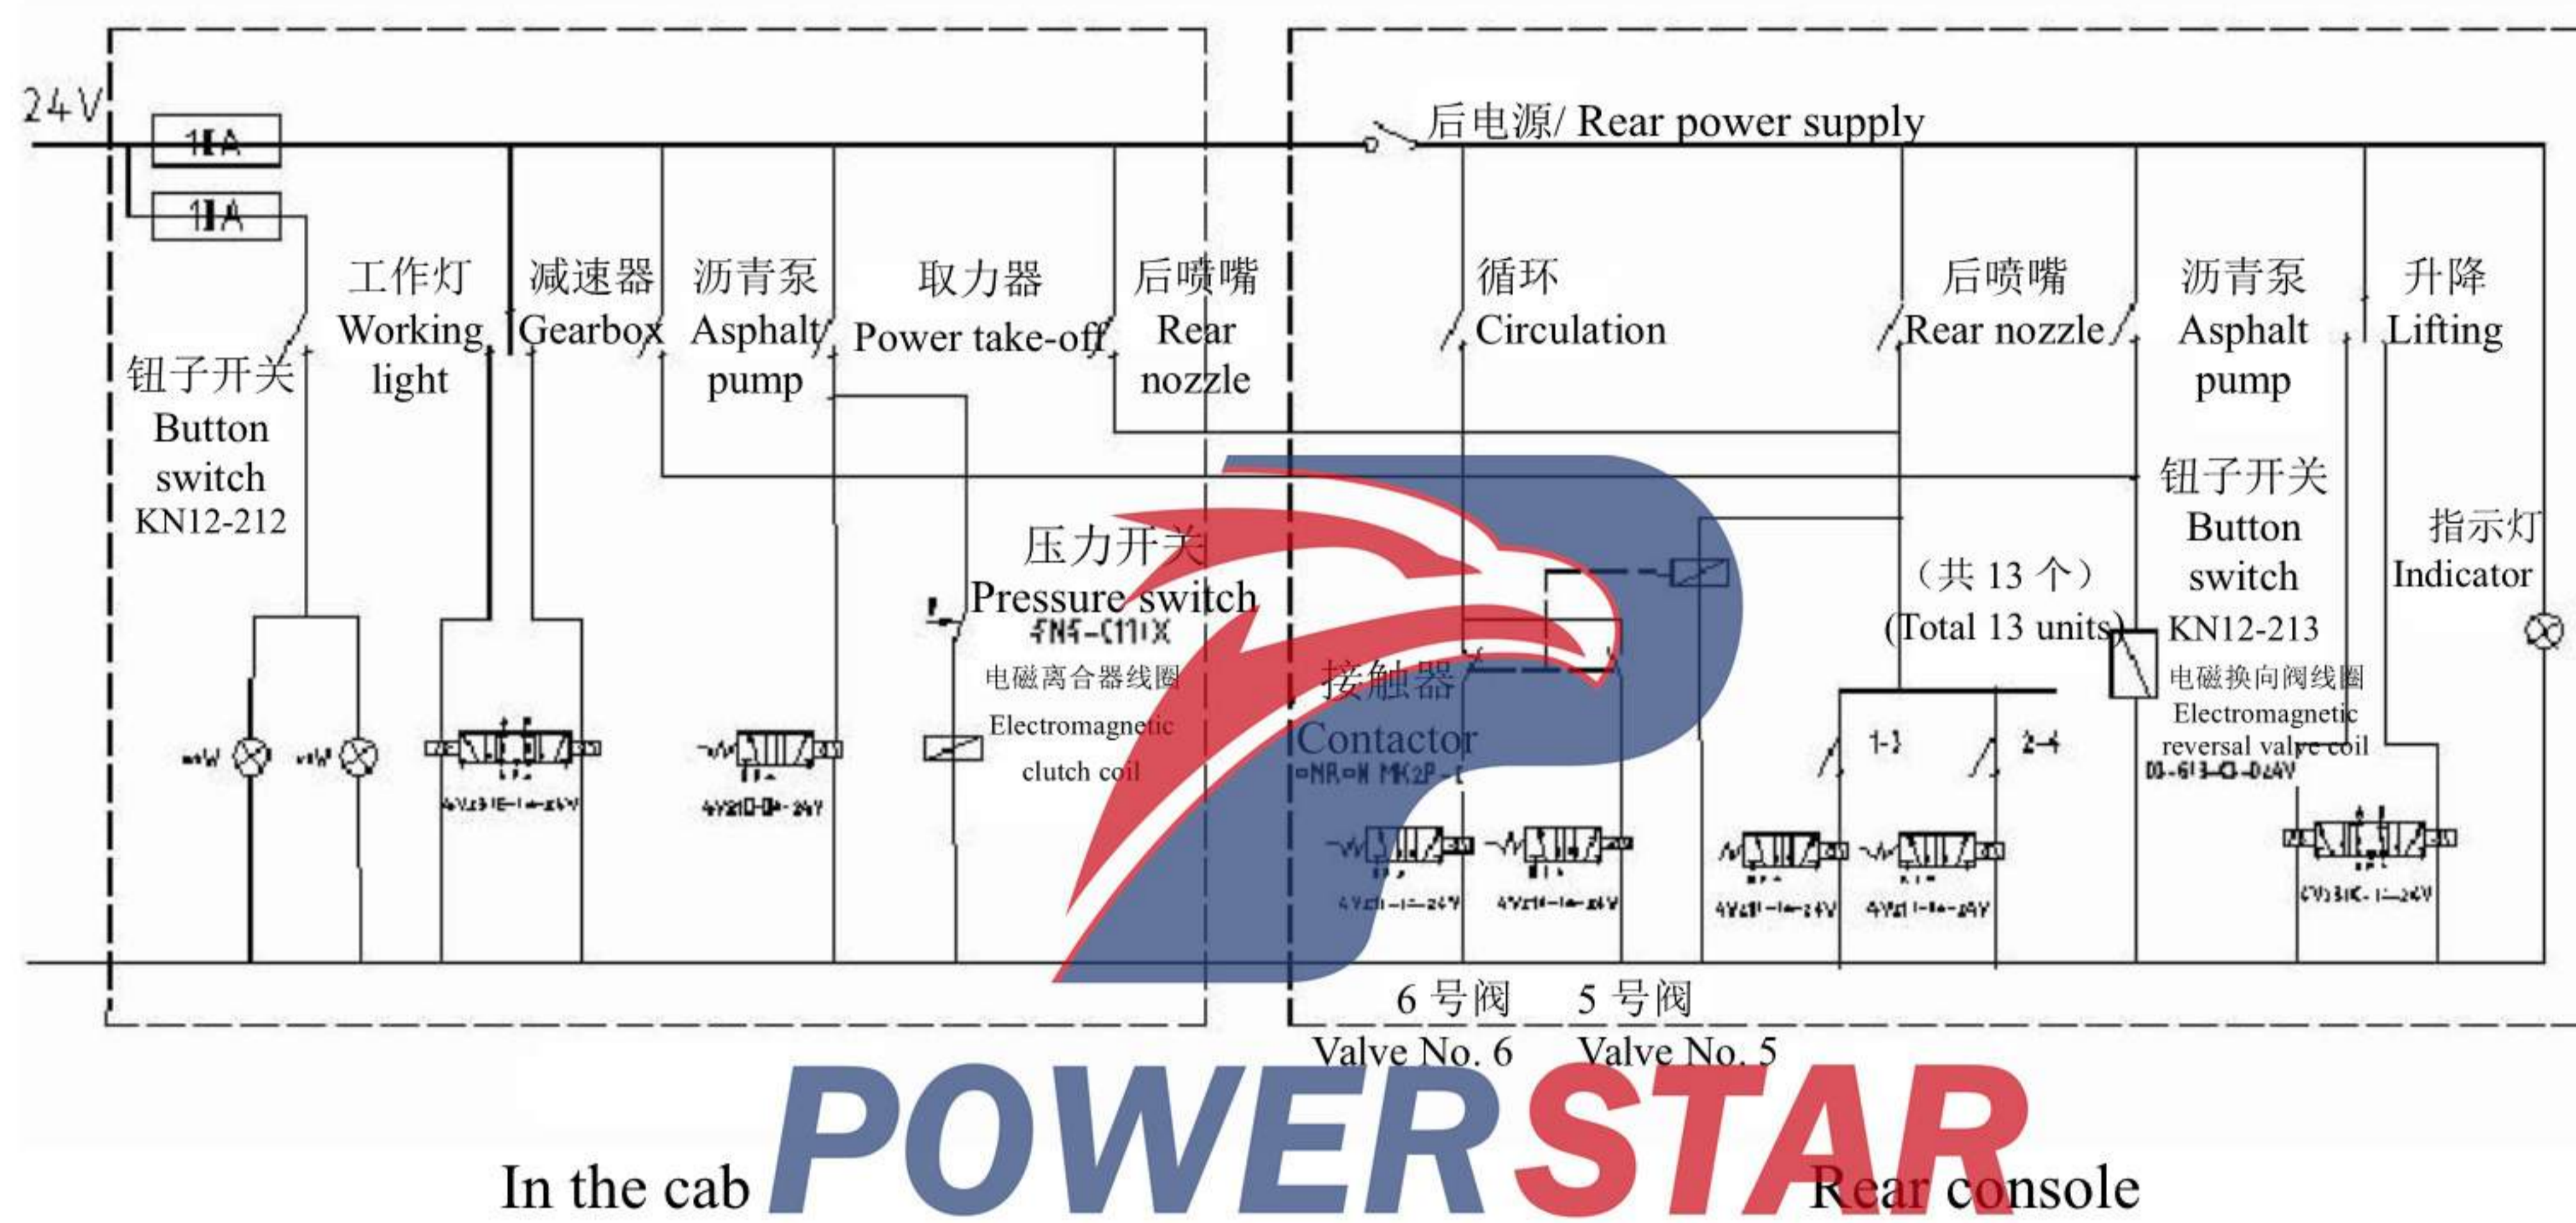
24V

1EA

1EA

后电源/ Rear power supply

工作灯 Working light

减速器 Gearbox

沥青泵 Asphalt pump

取力器 Power take-off

后喷嘴 Rear nozzle

循环 Circulation

后喷嘴 Rear nozzle

沥青泵 Asphalt pump

升降 Lifting

钮子开关 Button switch KN12-212

压力开关 Pressure switch

FN5-C11X

电磁离合器线圈 Electromagnetic clutch coil

接触器 Contactor

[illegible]

钮子开关 Button switch KN12-213

指示灯 Indicator

（共 13 个） (Total 13 units)

电磁换向阀线圈 Electromagnetic reversal valve coil

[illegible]

1-1

2-4

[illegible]

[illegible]

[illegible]

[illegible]

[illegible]

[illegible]

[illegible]

6 号阀 Valve No. 6

5 号阀 Valve No. 5

POWERSTAR

In the cab

Rear console